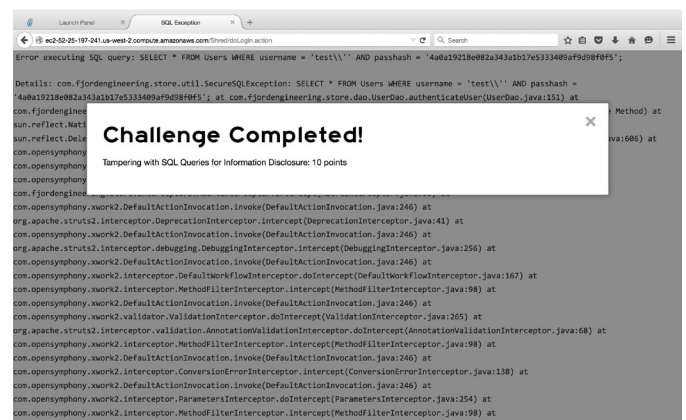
Launch Panel ×
SQL Exception ×
+
ec2-52-25-197-241.us-west-2.compute.amazonaws.com/Shred/doLogin.action
Search

Error executing SQL query: SELECT * FROM Users WHERE username = 'test\\'' AND passhash = '4a0a19218e082a343a1b17e5333409af9d98f0f5';

Details: com.fjordengineering.store.util.SecureSQLException: SELECT * FROM Users WHERE username = 'test\\'' AND passhash = '4a0a19218e082a343a1b17e5333409af9d98f0f5'; at com.fjordengineering.store.dao.UserDao.authenticateUser(UserDao.java:151) at
com.fjordenginee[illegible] Method) at
sun.reflect.Nati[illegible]
sun.reflect.Dele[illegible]va:606) at
com.opensymphony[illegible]
com.opensymphony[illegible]
com.opensymphony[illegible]
com.fjordenginee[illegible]

Challenge Completed!
Tampering with SQL Queries for Information Disclosure: 10 points
×

com.opensymphony.xwork2.DefaultActionInvocation.invoke(DefaultActionInvocation.java:246) at
org.apache.struts2.interceptor.DeprecationInterceptor.intercept(DeprecationInterceptor.java:41) at
com.opensymphony.xwork2.DefaultActionInvocation.invoke(DefaultActionInvocation.java:246) at
org.apache.struts2.interceptor.debugging.DebuggingInterceptor.intercept(DebuggingInterceptor.java:256) at
com.opensymphony.xwork2.DefaultActionInvocation.invoke(DefaultActionInvocation.java:246) at
com.opensymphony.xwork2.interceptor.DefaultWorkflowInterceptor.doIntercept(DefaultWorkflowInterceptor.java:167) at
com.opensymphony.xwork2.interceptor.MethodFilterInterceptor.intercept(MethodFilterInterceptor.java:98) at
com.opensymphony.xwork2.DefaultActionInvocation.invoke(DefaultActionInvocation.java:246) at
com.opensymphony.xwork2.validator.ValidationInterceptor.doIntercept(ValidationInterceptor.java:265) at
org.apache.struts2.interceptor.validation.AnnotationValidationInterceptor.doIntercept(AnnotationValidationInterceptor.java:68) at
com.opensymphony.xwork2.interceptor.MethodFilterInterceptor.intercept(MethodFilterInterceptor.java:98) at
com.opensymphony.xwork2.DefaultActionInvocation.invoke(DefaultActionInvocation.java:246) at
com.opensymphony.xwork2.interceptor.ConversionErrorInterceptor.intercept(ConversionErrorInterceptor.java:138) at
com.opensymphony.xwork2.DefaultActionInvocation.invoke(DefaultActionInvocation.java:246) at
com.opensymphony.xwork2.interceptor.ParametersInterceptor.doIntercept(ParametersInterceptor.java:254) at
com.opensymphony.xwork2.interceptor.MethodFilterInterceptor.intercept(MethodFilterInterceptor.java:98) at